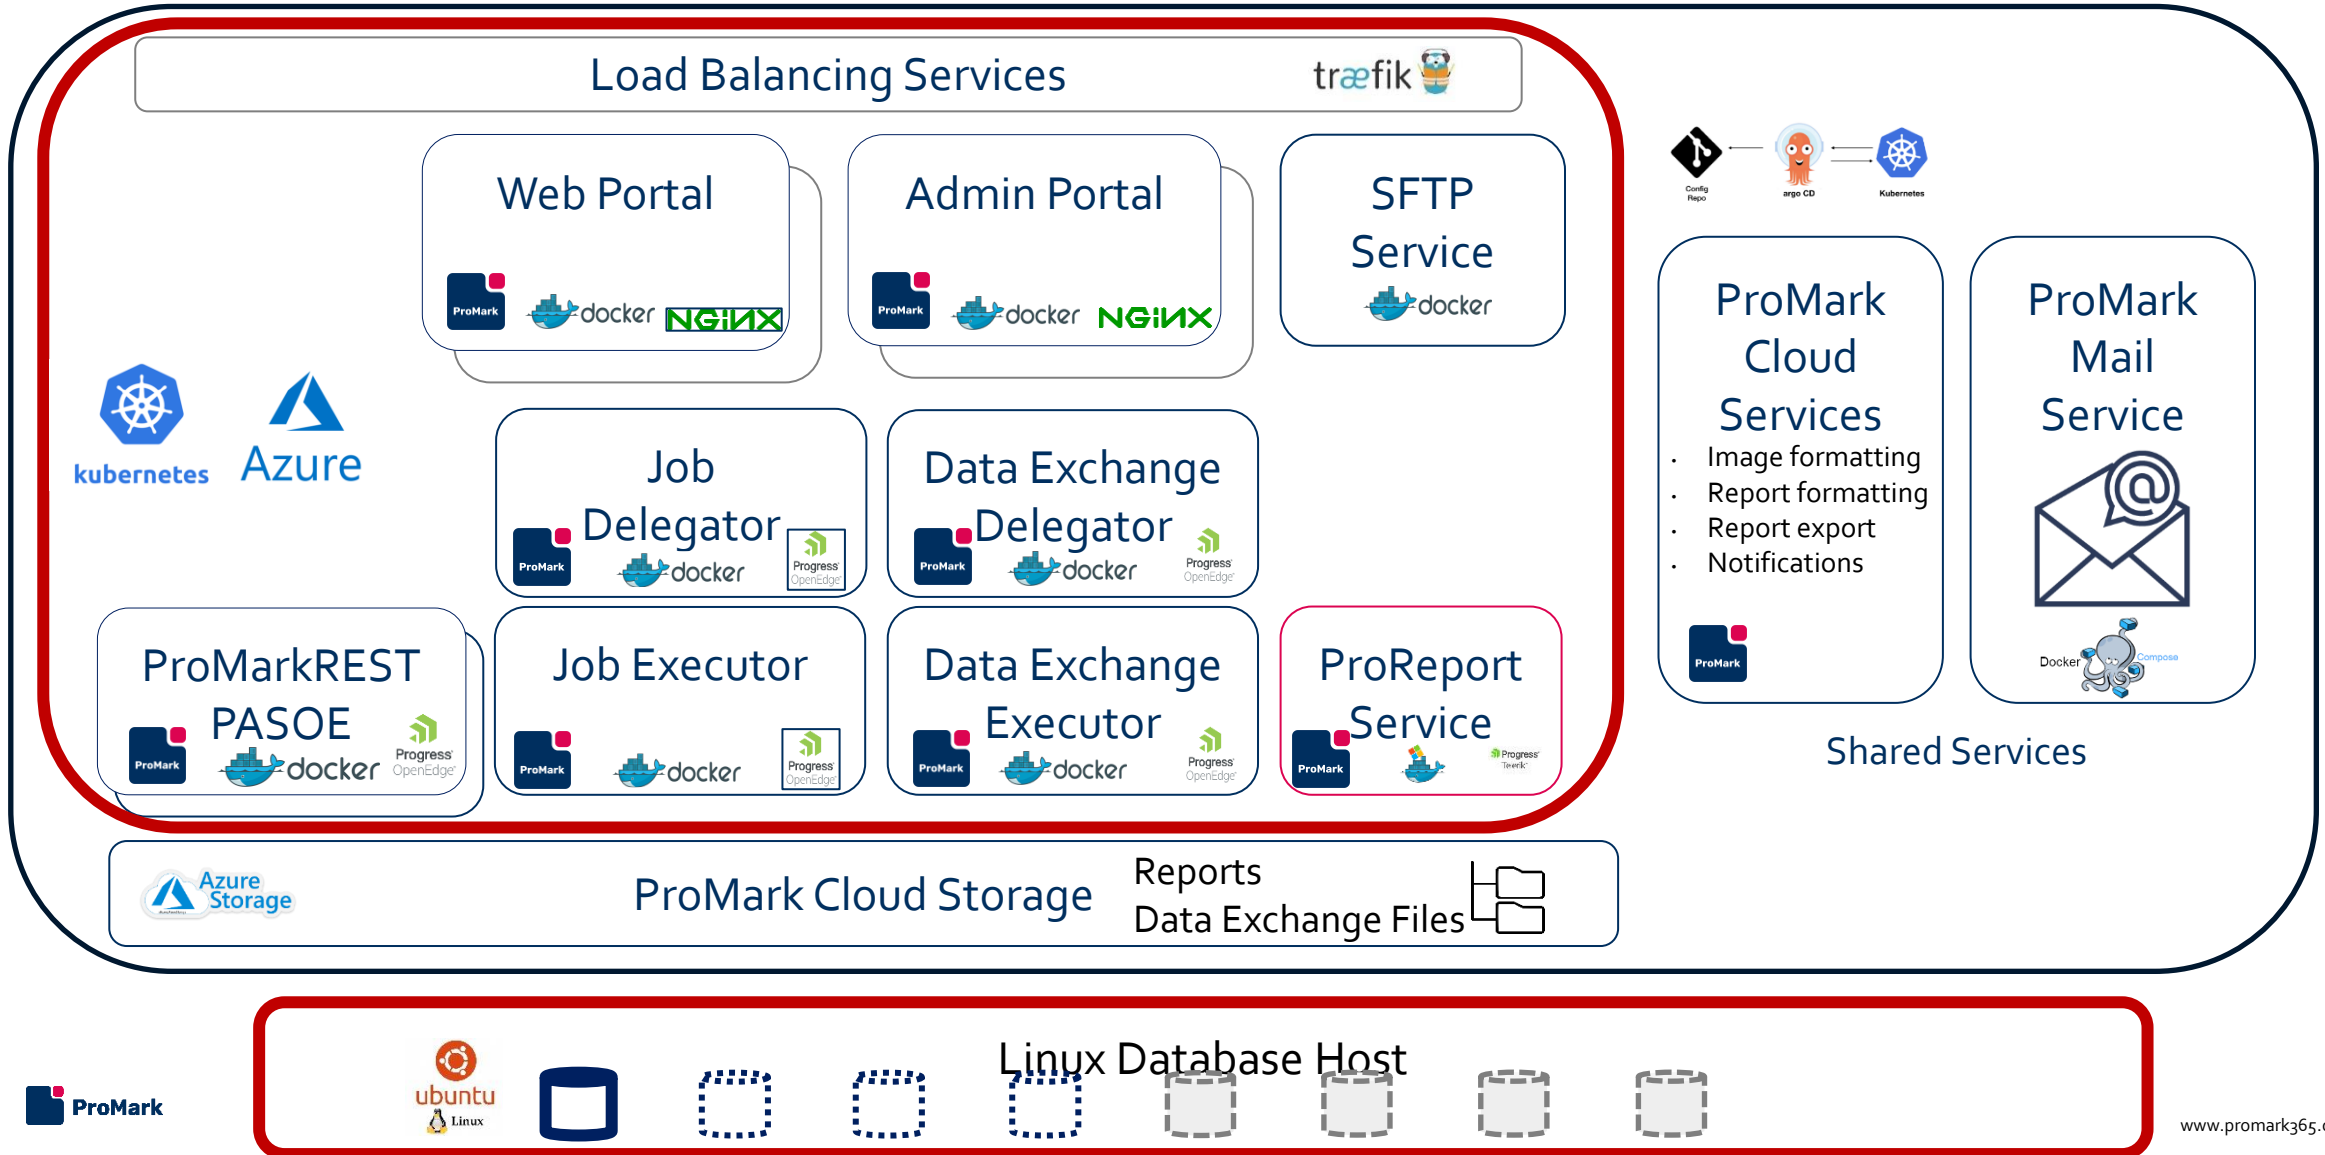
Load Balancing Services traefik

Web Portal
ProMark docker NGINX

Admin Portal
ProMark docker NGINX

SFTP Service
docker

Config Repo argo CD Kubernetes

kubernetes Azure

Job Delegator
ProMark docker Progress OpenEdge

Data Exchange Delegator
ProMark docker Progress OpenEdge

ProMark Cloud Services
- Image formatting
- Report formatting
- Report export
- Notifications
ProMark

ProMark Mail Service
Docker Compose

ProMarkREST PASOE
ProMark docker Progress OpenEdge

Job Executor
ProMark docker Progress OpenEdge

Data Exchange Executor
ProMark docker Progress OpenEdge

ProReport Service
ProMark Progress Telerik

Shared Services

Azure Storage ProMark Cloud Storage Reports Data Exchange Files

Linux Database Host
ubuntu Linux

ProMark

www.promark365.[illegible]